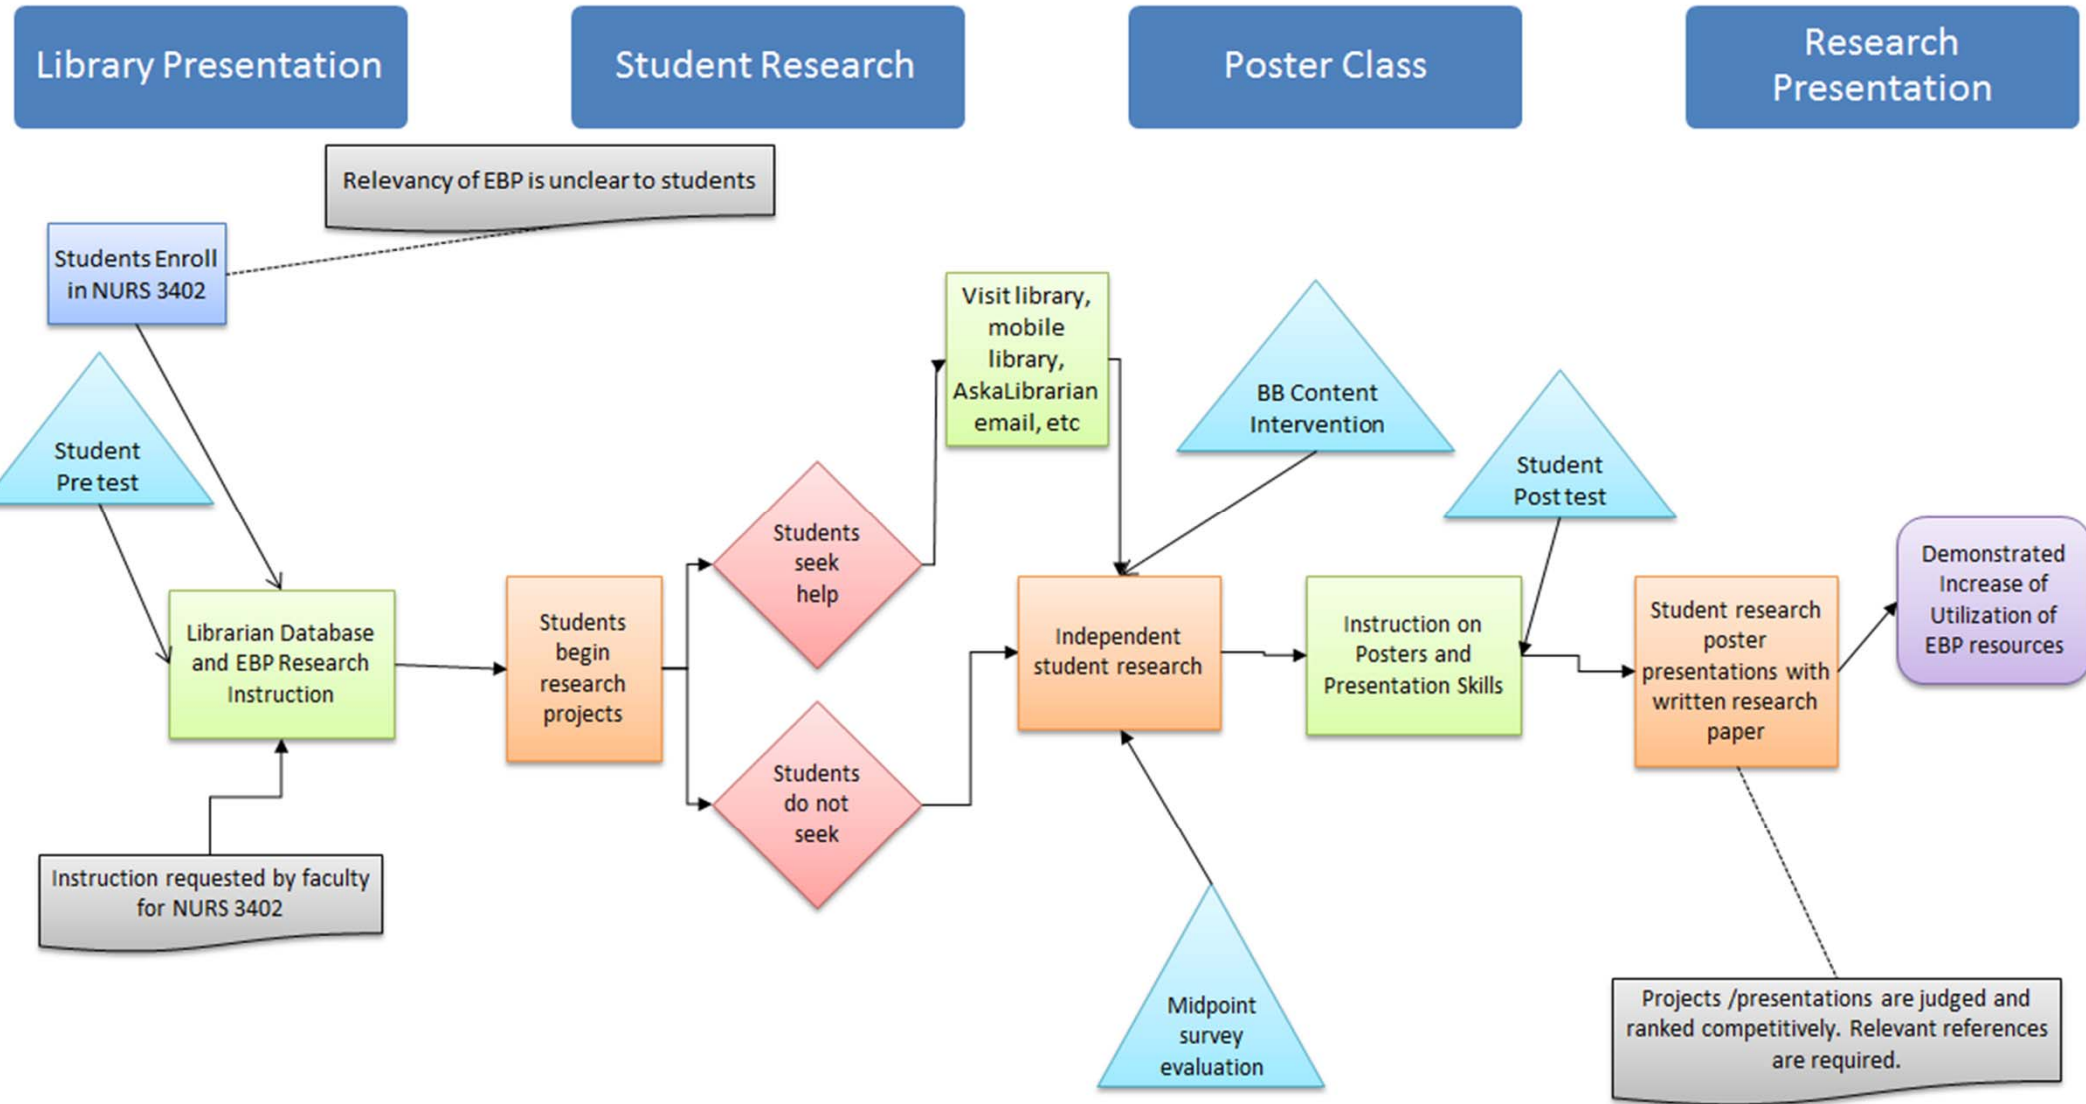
Library Presentation

Student Research

Poster Class

Research Presentation

Relevancy of EBP is unclear to students

Students Enroll in NURS 3402

Student Pre test

Librarian Database and EBP Research Instruction

Instruction requested by faculty for NURS 3402

Students begin research projects

Students seek help

Students do not seek

Visit library, mobile library, AskaLibrarian email, etc

BB Content Intervention

Independent student research

Midpoint survey evaluation

Instruction on Posters and Presentation Skills

Student Post test

Student research poster presentations with written research paper

Demonstrated Increase of Utilization of EBP resources

Projects /presentations are judged and ranked competitively. Relevant references are required.